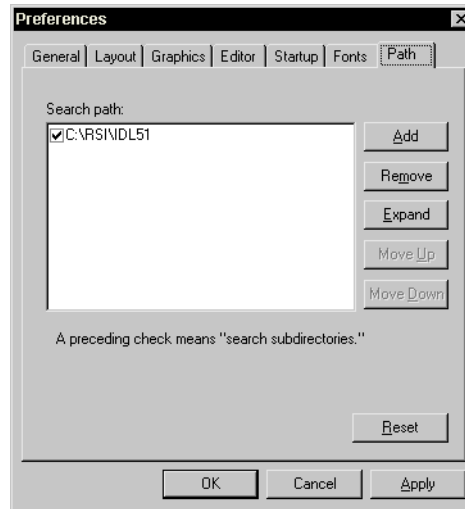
Preferences

General | Layout | Graphics | Editor | Startup | Fonts | Path

Search path:

☑C:\RSI\IDL51

Add

Remove

Expand

Move Up

Move Down

A preceding check means "search subdirectories."

Reset

OK

Cancel

Apply